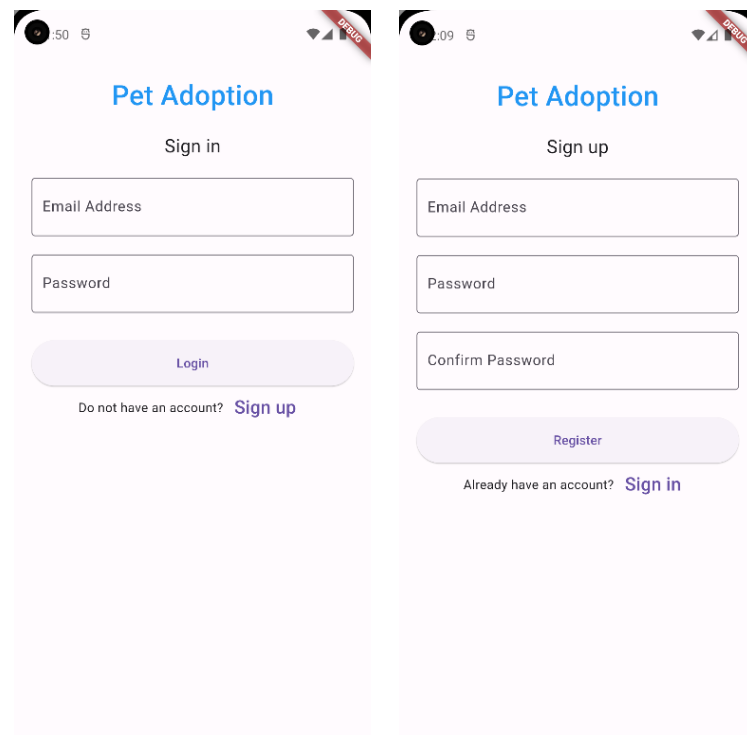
:50

DEBUG

Pet Adoption

Sign in

Email Address

Password

Login

Do not have an account? Sign up

:09

DEBUG

Pet Adoption

Sign up

Email Address

Password

Confirm Password

Register

Already have an account? Sign in